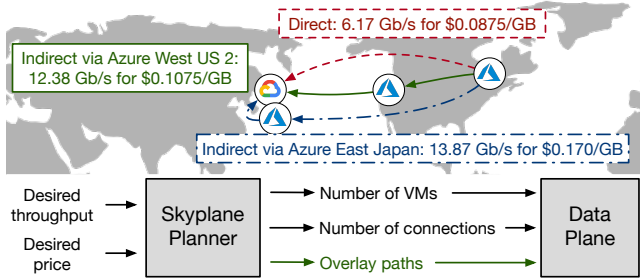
Direct: 6.17 Gb/s for $0.0875/GB

Indirect via Azure West US 2: 12.38 Gb/s for $0.1075/GB

Indirect via Azure East Japan: 13.87 Gb/s for $0.170/GB

Desired throughput

Desired price

Skyplane Planner

Number of VMs

Number of connections

Overlay paths

Data Plane